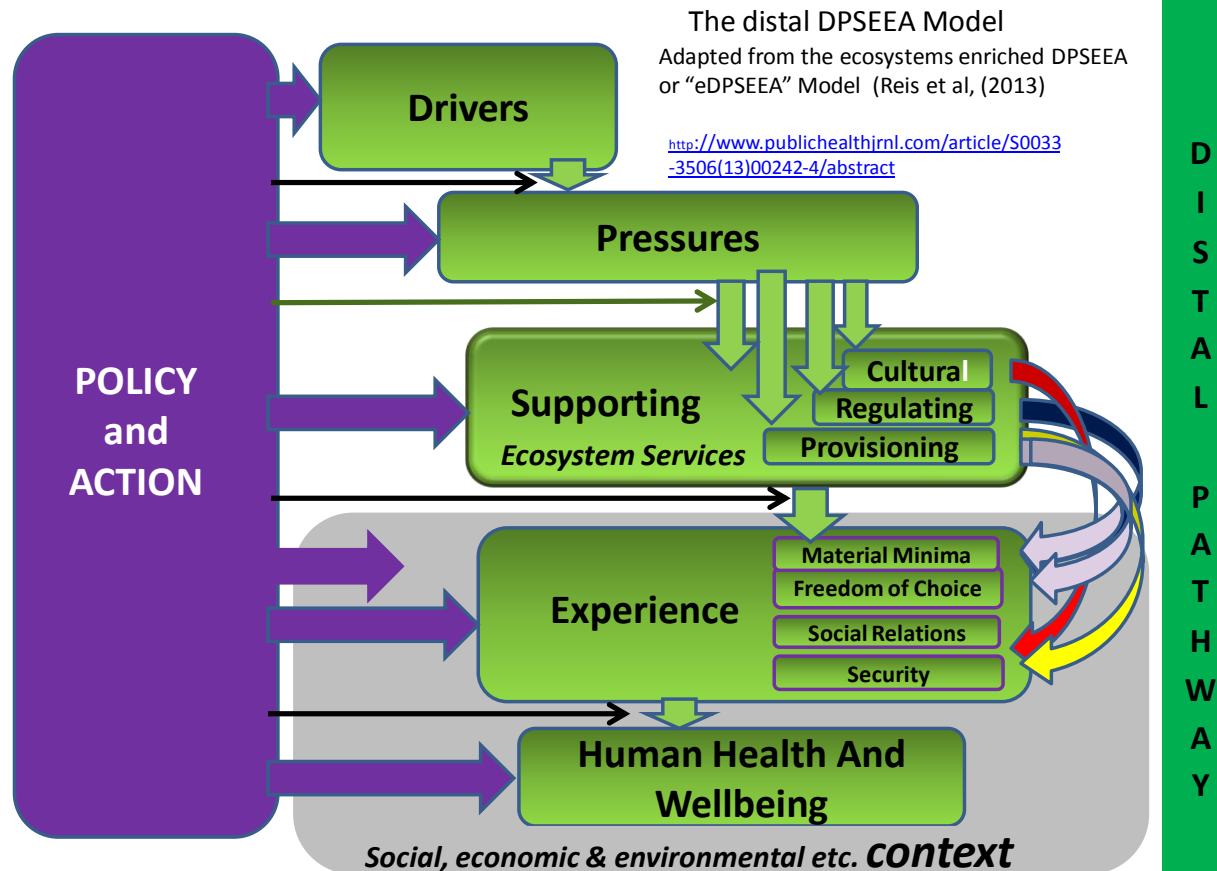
The distal DPSEEA Model
Adapted from the ecosystems enriched DPSEEA or "eDPSEEA" Model (Reis et al, (2013)

http://www.publichealthjrnl.com/article/S0033-3506(13)00242-4/abstract

POLICY and ACTION

Drivers

Pressures

Supporting
Ecosystem Services

Cultural
Regulating
Provisioning

Experience

Material Minima
Freedom of Choice
Social Relations
Security

Human Health And Wellbeing

Social, economic & environmental etc. context

D I S T A L P A T H W A Y